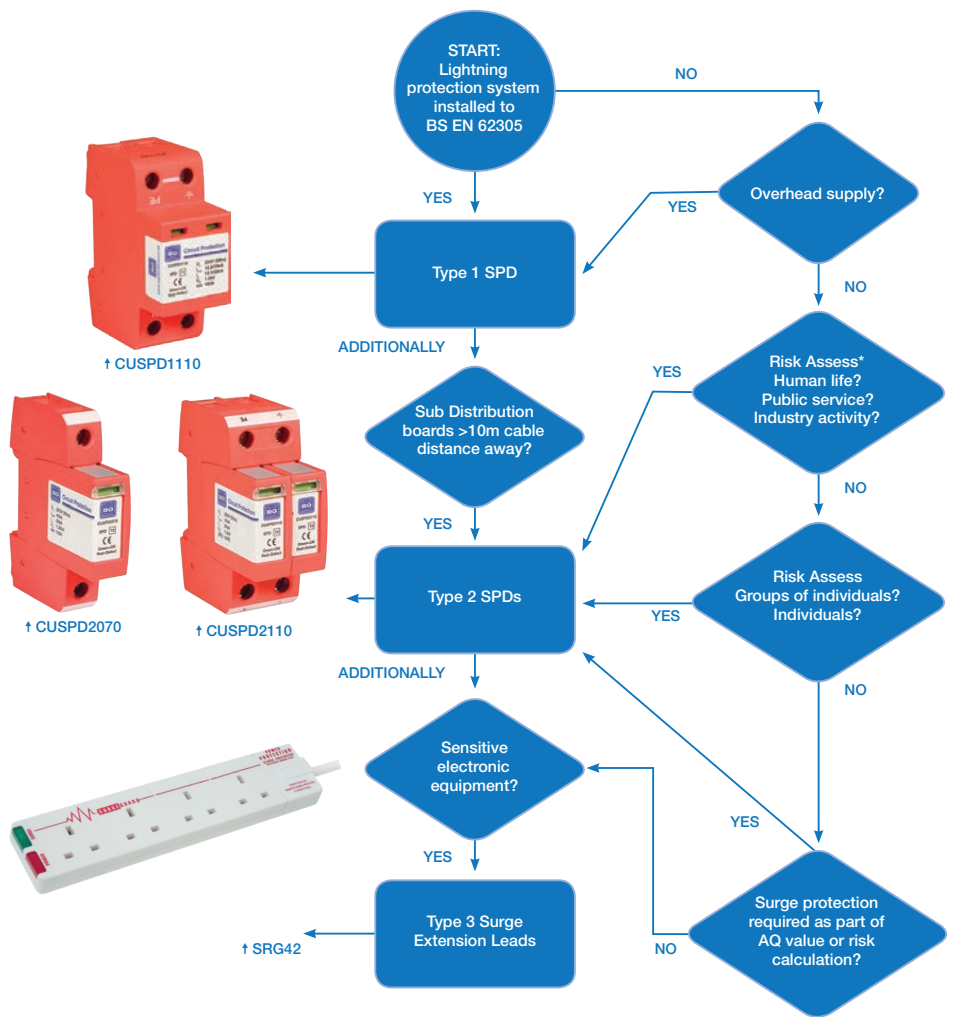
START: Lightning protection system installed to BS EN 62305

NO

YES

Overhead supply?

YES

Type 1 SPD

NO

† CUSPD1110

ADDITIONALLY

YES

Risk Assess* Human life? Public service? Industry activity?

Sub Distribution boards >10m cable distance away?

NO

YES

Risk Assess Groups of individuals? Individuals?

Type 2 SPDs

YES

† CUSPD2070

† CUSPD2110

NO

ADDITIONALLY

Sensitive electronic equipment?

YES

YES

Surge protection required as part of AQ value or risk calculation?

Type 3 Surge Extension Leads

NO

† SRG42